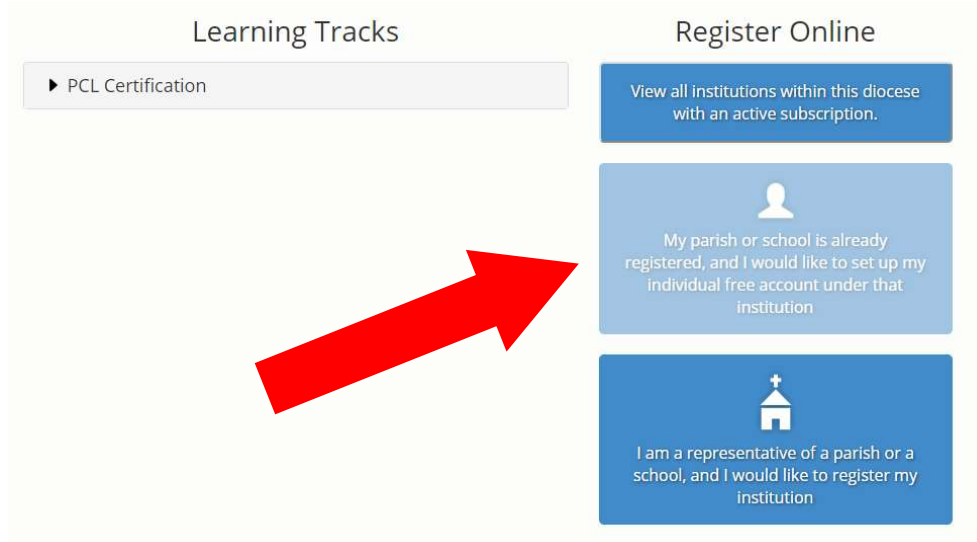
Learning Tracks

▶ PCL Certification

Register Online

View all institutions within this diocese with an active subscription.

My parish or school is already registered, and I would like to set up my individual free account under that institution

I am a representative of a parish or a school, and I would like to register my institution